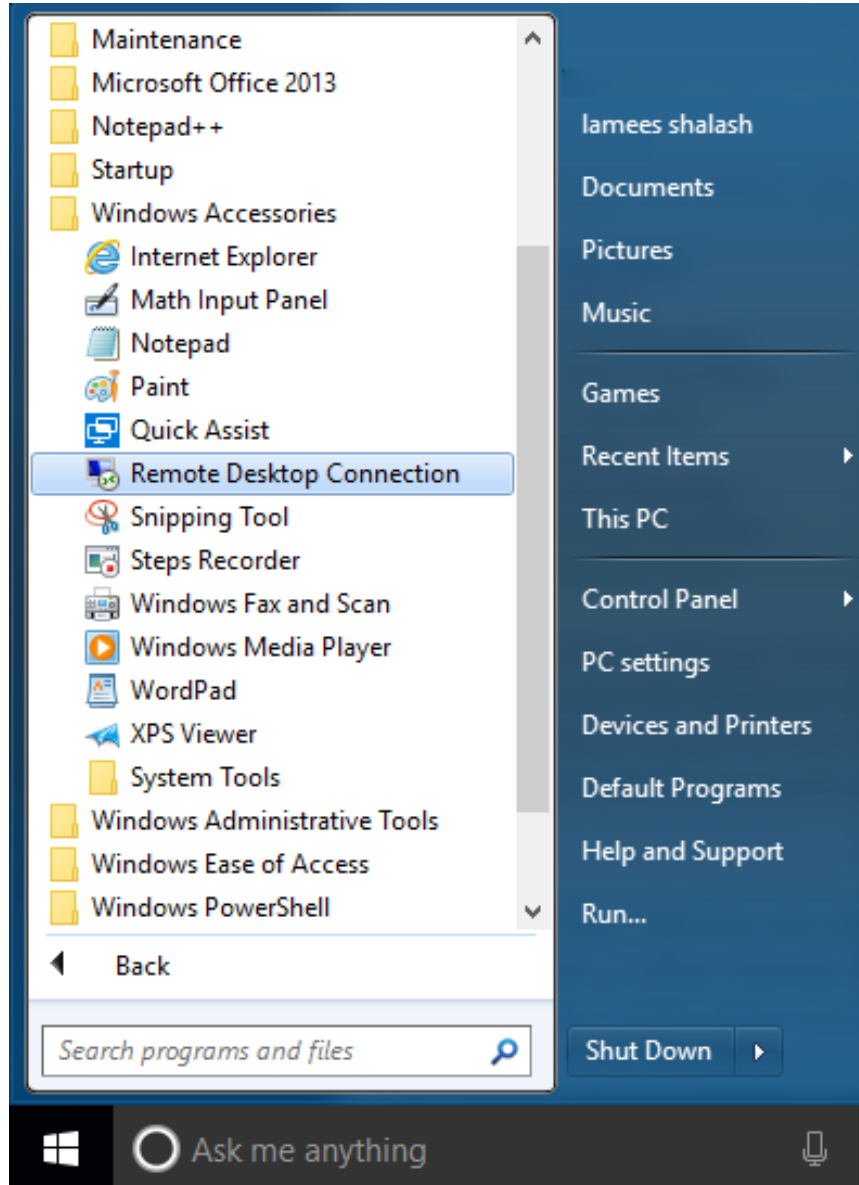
Maintenance
Microsoft Office 2013
Notepad++
Startup
Windows Accessories
Internet Explorer
Math Input Panel
Notepad
Paint
Quick Assist
Remote Desktop Connection
Snipping Tool
Steps Recorder
Windows Fax and Scan
Windows Media Player
WordPad
XPS Viewer
System Tools
Windows Administrative Tools
Windows Ease of Access
Windows PowerShell

Back

Search programs and files

lamees shalash
Documents
Pictures
Music

Games
Recent Items
This PC

Control Panel
PC settings
Devices and Printers
Default Programs
Help and Support
Run...

Shut Down

Ask me anything